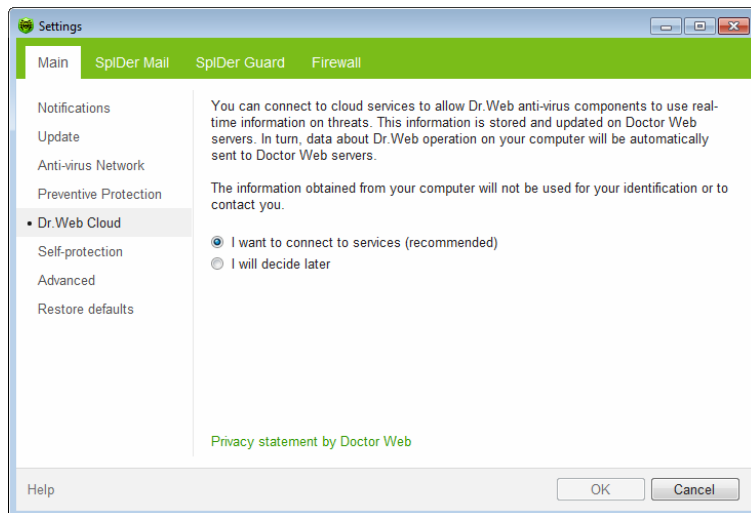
Settings

Main SpIDer Mail SpIDer Guard Firewall

Notifications
Update
Anti-virus Network
Preventive Protection
• Dr.Web Cloud
Self-protection
Advanced
Restore defaults

You can connect to cloud services to allow Dr.Web anti-virus components to use real-time information on threats. This information is stored and updated on Doctor Web servers. In turn, data about Dr.Web operation on your computer will be automatically sent to Doctor Web servers.

The information obtained from your computer will not be used for your identification or to contact you.

I want to connect to services (recommended)
I will decide later

Privacy statement by Doctor Web

Help

OK Cancel